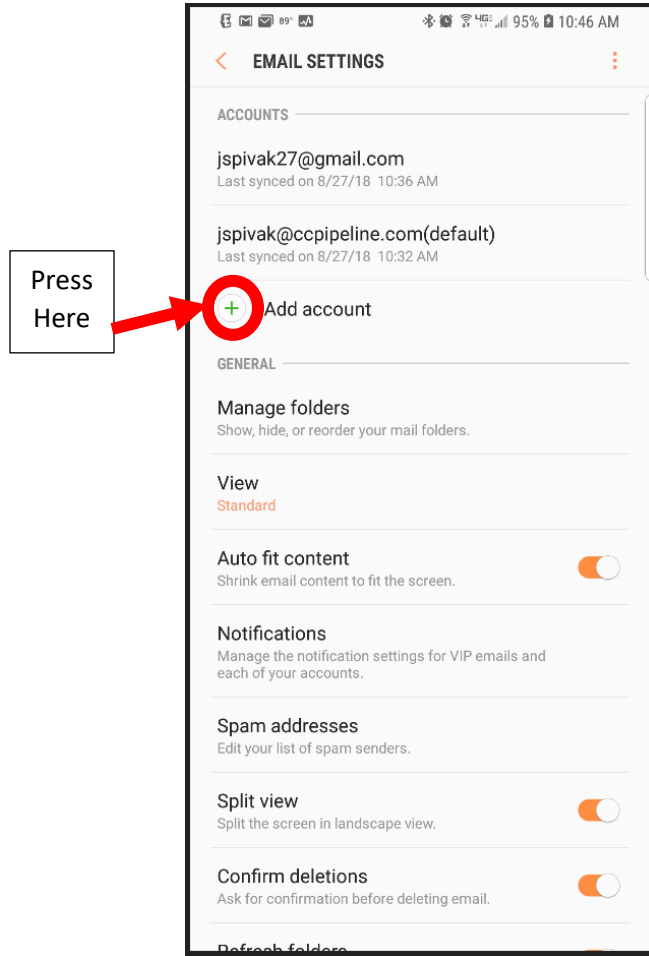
Press Here

89° 4G 95% 10:46 AM

EMAIL SETTINGS

ACCOUNTS

jspivak27@gmail.com
Last synced on 8/27/18 10:36 AM

jspivak@ccpipeline.com(default)
Last synced on 8/27/18 10:32 AM

+ Add account

GENERAL

Manage folders
Show, hide, or reorder your mail folders.

View
Standard

Auto fit content
Shrink email content to fit the screen.

Notifications
Manage the notification settings for VIP emails and each of your accounts.

Spam addresses
Edit your list of spam senders.

Split view
Split the screen in landscape view.

Confirm deletions
Ask for confirmation before deleting email.

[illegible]